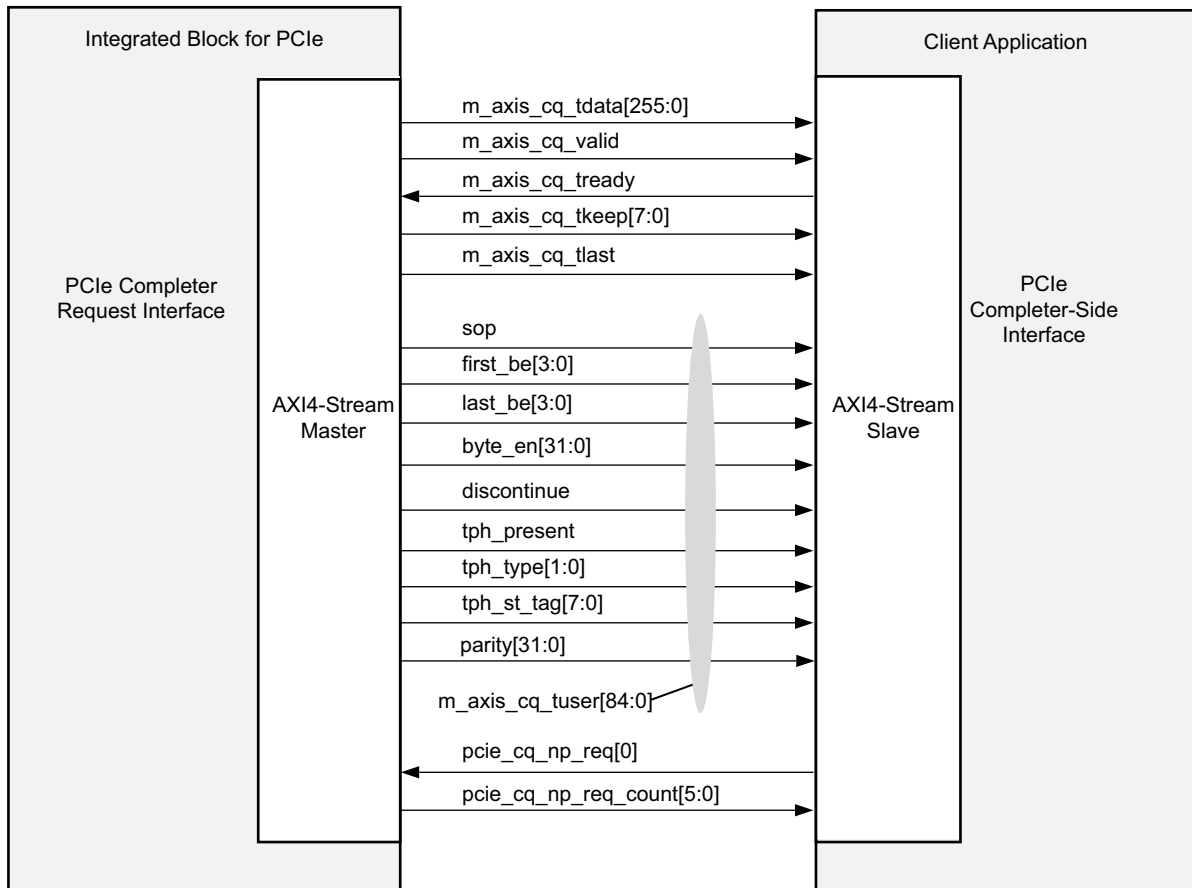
Integrated Block for PCIe

Client Application

PCIe Completer Request Interface

AXI4-Stream Master

m_axis_cq_tdata[255:0]

m_axis_cq_valid

m_axis_cq_tready

m_axis_cq_tkeep[7:0]

m_axis_cq_tlast

sop

first_be[3:0]

last_be[3:0]

byte_en[31:0]

discontinue

tph_present

tph_type[1:0]

tph_st_tag[7:0]

parity[31:0]

m_axis_cq_tuser[84:0]

pcie_cq_np_req[0]

pcie_cq_np_req_count[5:0]

AXI4-Stream Slave

PCIe Completer-Side Interface